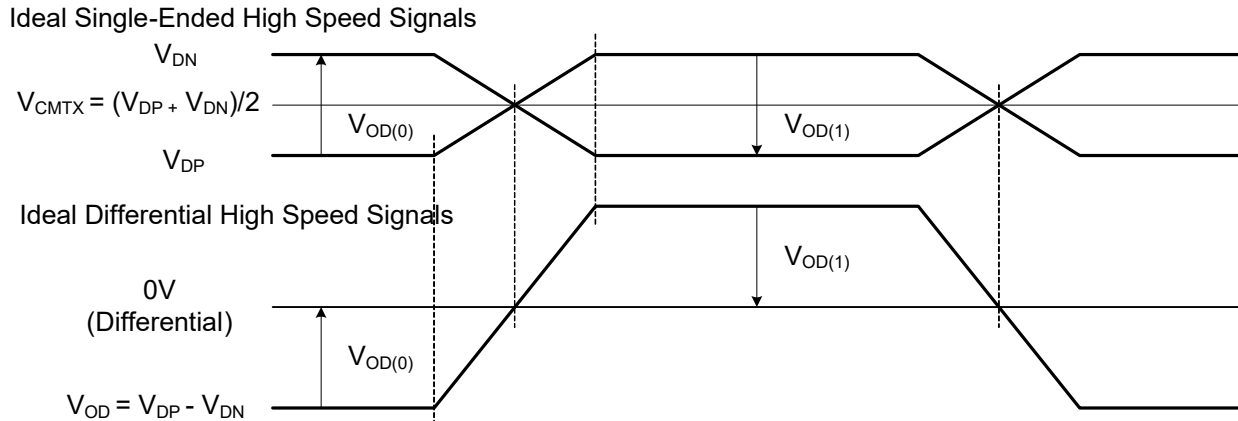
Ideal Single-Ended High Speed Signals

$V_{DN}$

$V_{CMTX} = (V_{DP} + V_{DN})/2$

$V_{OD(0)}$

$V_{OD(1)}$

$V_{DP}$

Ideal Differential High Speed Signals

$V_{OD(1)}$

0V
(Differential)

$V_{OD(0)}$

$V_{OD} = V_{DP} - V_{DN}$